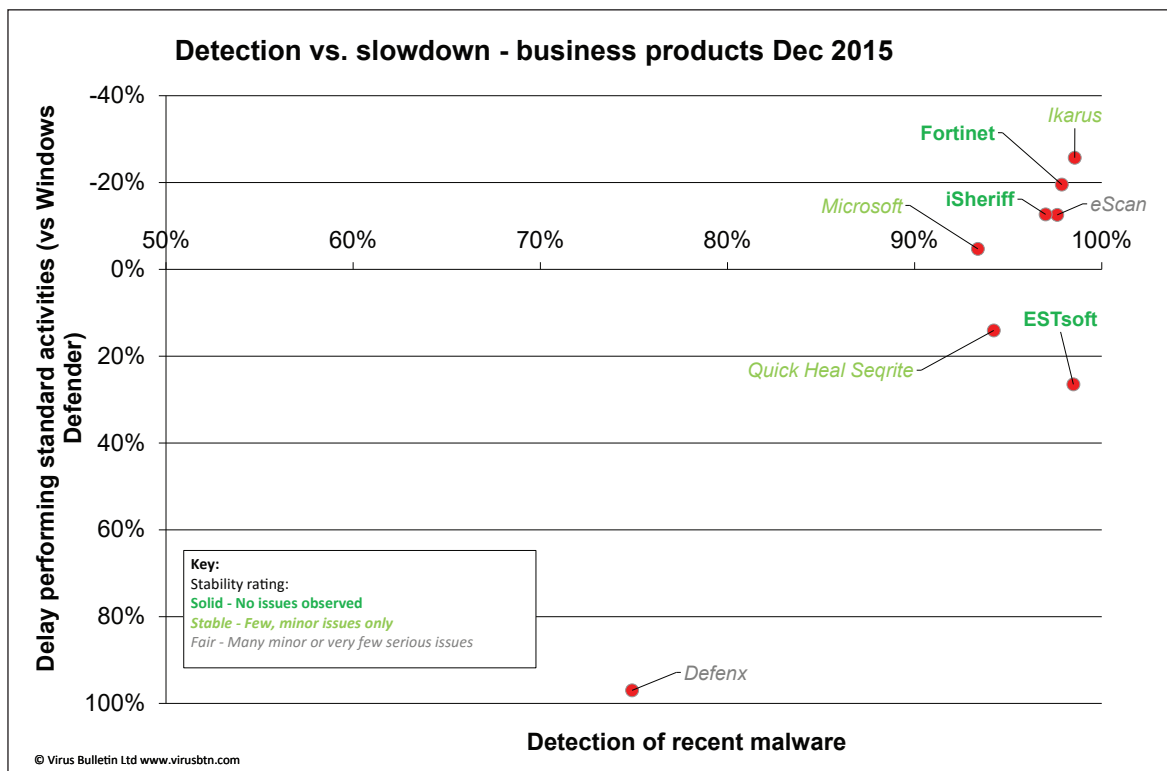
Detection vs. slowdown - business products Dec 2015

Delay performing standard activities (vs Windows Defender)

-40%
-20%
0%
20%
40%
60%
80%
100%

50% 60% 70% 80% 90% 100%

Ikarus
Fortinet
iSheriff
eScan
Microsoft
ESTsoft
Quick Heal Seqrite
Defenx

Key:
Stability rating:
Solid - No issues observed
Stable - Few, minor issues only
Fair - Many minor or very few serious issues

Detection of recent malware

© Virus Bulletin Ltd www.virusbtn.com